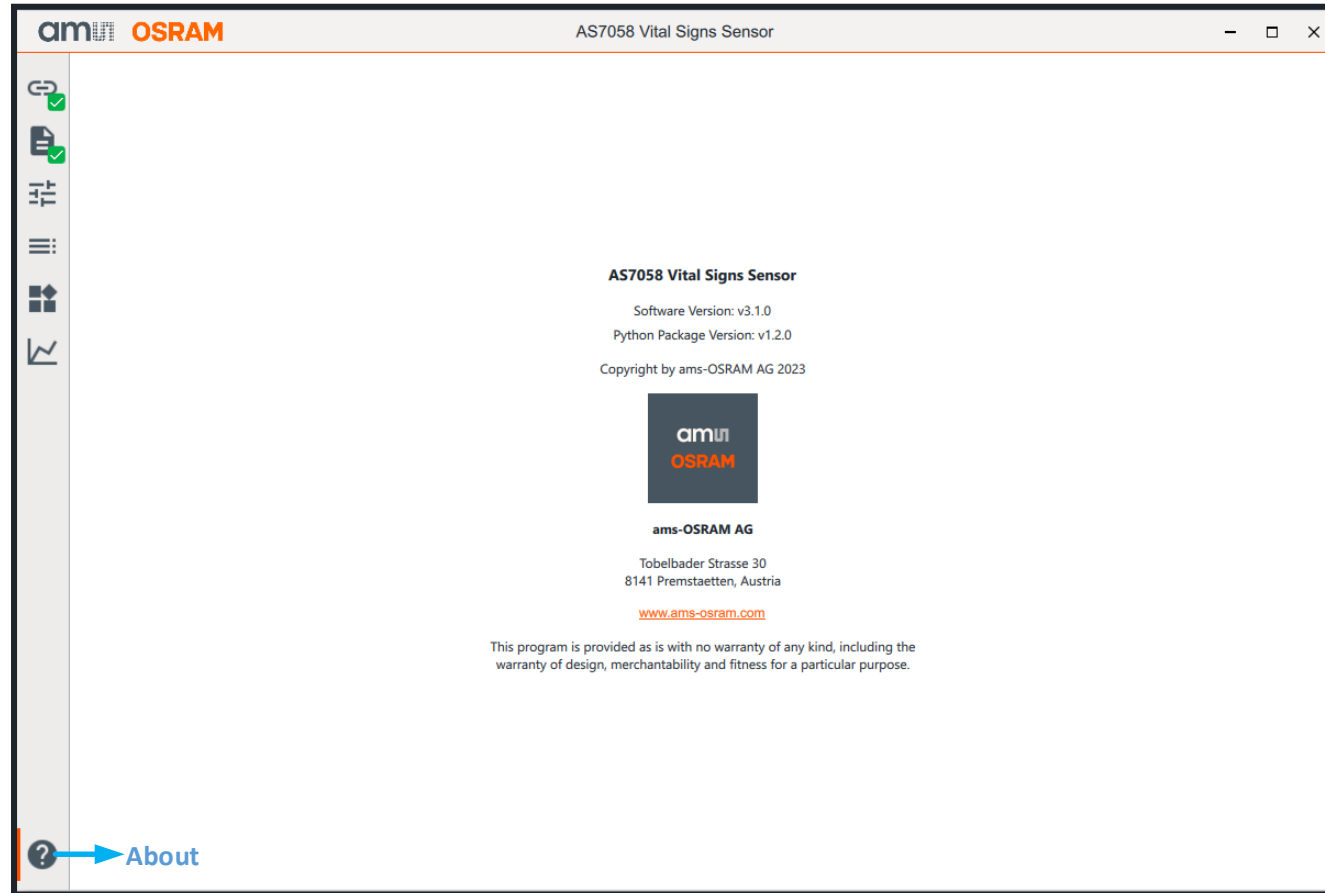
ams OSRAM

AS7058 Vital Signs Sensor

AS7058 Vital Signs Sensor

Software Version: v3.1.0

Python Package Version: v1.2.0

Copyright by ams-OSRAM AG 2023

ams OSRAM

ams-OSRAM AG

Tobelbader Strasse 30
8141 Premstaetten, Austria

www.ams-osram.com

This program is provided as is with no warranty of any kind, including the warranty of design, merchantability and fitness for a particular purpose.

About